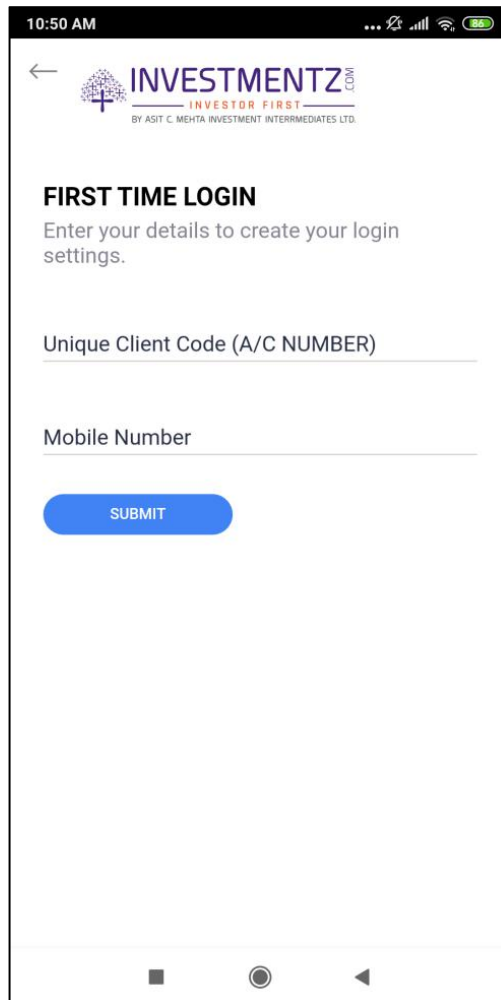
10:50 AM

86

INVESTMENTZ
.COM
INVESTOR FIRST
BY ASIT C. MEHTA INVESTMENT INTERRMEDIATES LTD.

FIRST TIME LOGIN

Enter your details to create your login settings.

Unique Client Code (A/C NUMBER)

Mobile Number

SUBMIT